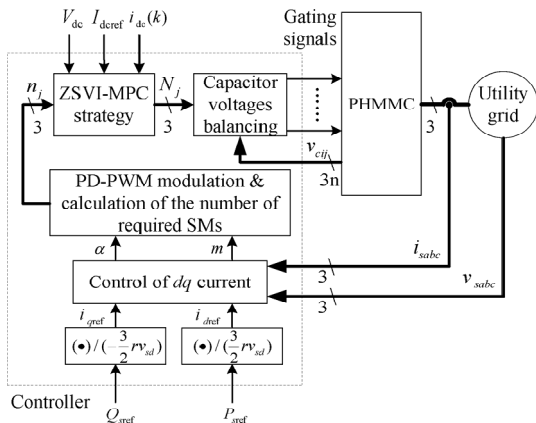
$V_{dc}$ $I_{dcref}$ $i_{dc}(k)$

Gating signals

$n_j$

3

ZSVI-MPC strategy

$N_j$

3

Capacitor voltages balancing

PHMMC

3

Utility grid

$v_{cij}$

3n

PD-PWM modulation & calculation of the number of required SMs

$\alpha$

$m$

$i_{sabc}$

Control of $dq$ current

3

3

$v_{sabc}$

$i_{qref}$

$i_{dref}$

$(\bullet)/(-\frac{3}{2}rv_{sd})$

$(\bullet)/(\frac{3}{2}rv_{sd})$

Controller

$Q_{sref}$

$P_{sref}$